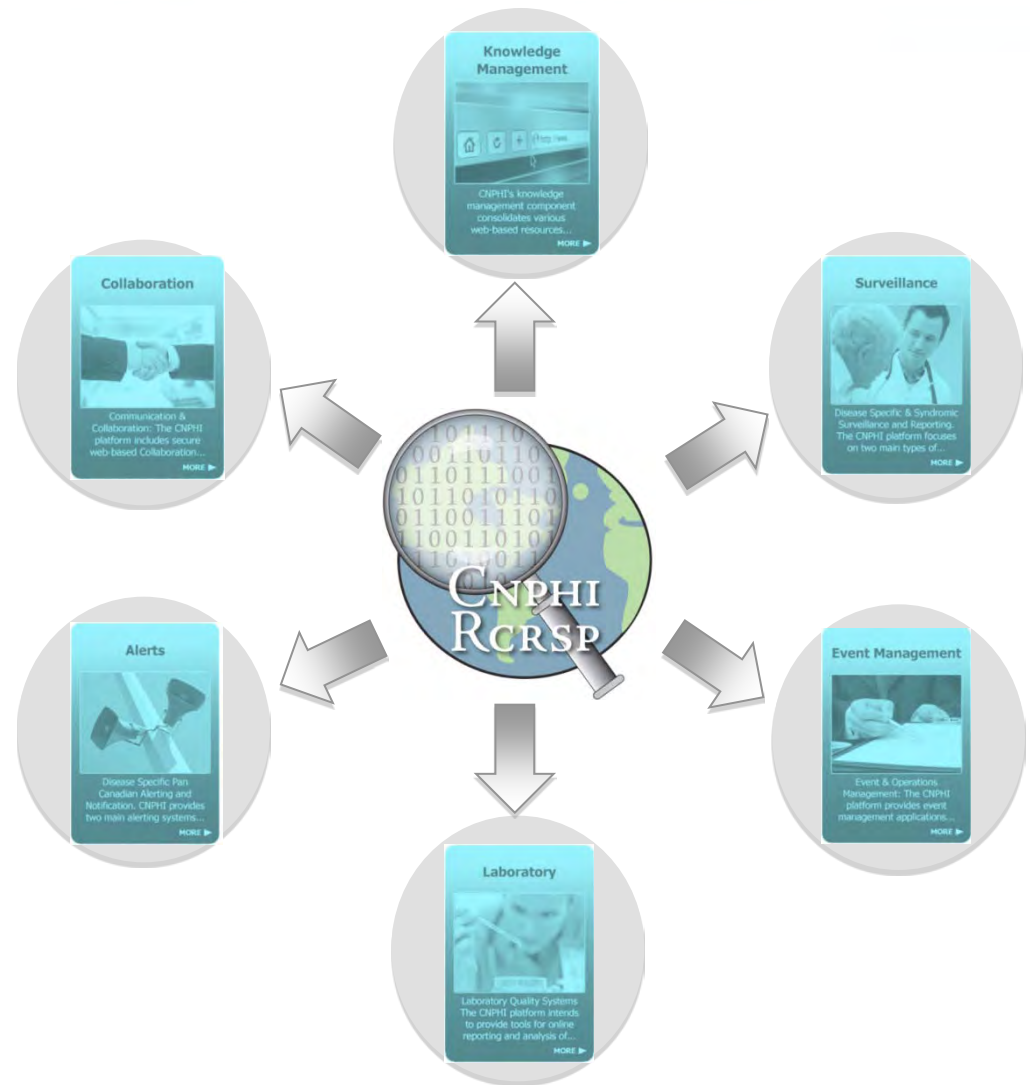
Knowledge Management

CNPHI's knowledge management component consolidates various web-based resources...

MORE ▶

Collaboration

Communication & Collaboration: The CNPHI platform includes secure web-based Collaboration...

MORE ▶

Surveillance

Disease Specific & Syndromic Surveillance and Reporting. The CNPHI platform focuses on two main types of...

MORE ▶

CNPHI
RCRSP

Alerts

Disease Specific Pan Canadian Alerting and Notification. CNPHI provides two main alerting systems...

MORE ▶

Event Management

Event & Operations Management: The CNPHI platform provides event management applications...

MORE ▶

Laboratory

Laboratory Quality Systems The CNPHI platform intends to provide tools for online reporting and analysis of...

MORE ▶